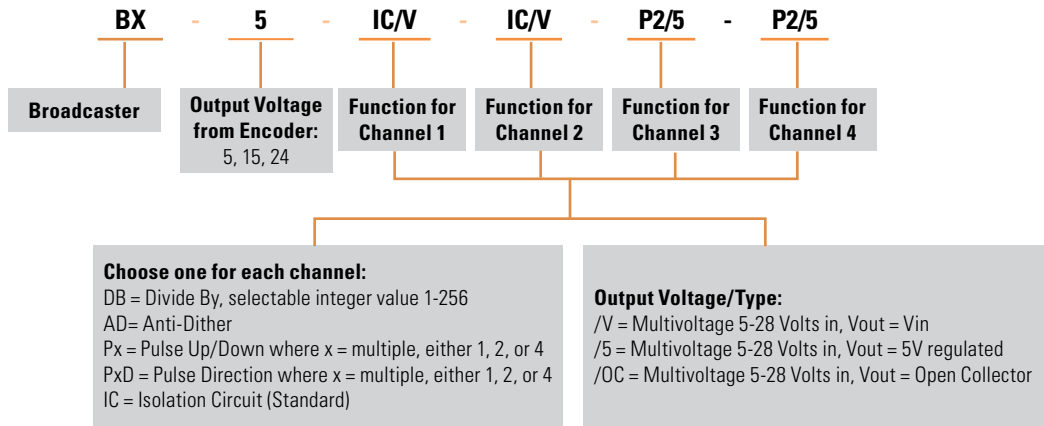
BX - 5 - IC/V - IC/V - P2/5 - P2/5

Broadcaster

Output Voltage from Encoder:
5, 15, 24

Function for Channel 1

Function for Channel 2

Function for Channel 3

Function for Channel 4

Choose one for each channel:
DB = Divide By, selectable integer value 1-256
AD= Anti-Dither
Px = Pulse Up/Down where x = multiple, either 1, 2, or 4
PxD = Pulse Direction where x = multiple, either 1, 2, or 4
IC = Isolation Circuit (Standard)

Output Voltage/Type:
/V = Multivoltage 5-28 Volts in, Vout = Vin
/5 = Multivoltage 5-28 Volts in, Vout = 5V regulated
/OC = Multivoltage 5-28 Volts in, Vout = Open Collector